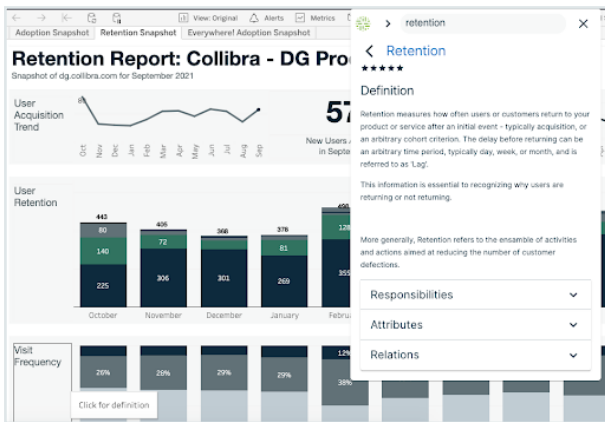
View: Original Alerts Metrics

Adoption Snapshot | Retention Snapshot | Everywhere! Adoption Snapshot

Retention Report: Collibra - DG Pro

Snapshot of dg.collibra.com for September 2021

User Acquisition Trend

Oct Nov Dec Jan Feb Mar Apr May Jun Jul Aug Sep

57

New Users in Septe

User Retention

| October | November | December | January | Februa |
|---|---|---|---|---|
| 443 | 405 | 368 | 378 | |
| 80 | 72 | | 81 | |
| 140 | 306 | 301 | 269 | 355 |
| 225 | | | | |

Visit Frequency

26% 28% 29% 29% 12% 38%

Click for definition

retention

Retention

★★★★★

Definition

Retention measures how often users or customers return to your product or service after an initial event - typically acquisition, or an arbitrary cohort criterion. The delay before returning can be an arbitrary time period, typically day, week, or month, and is referred to as 'Lag'.

This information is essential to recognizing why users are returning or not returning.

More generally, Retention refers to the ensamble of activities and actions aimed at reducing the number of customer defections.

Responsibilities

Attributes

Relations